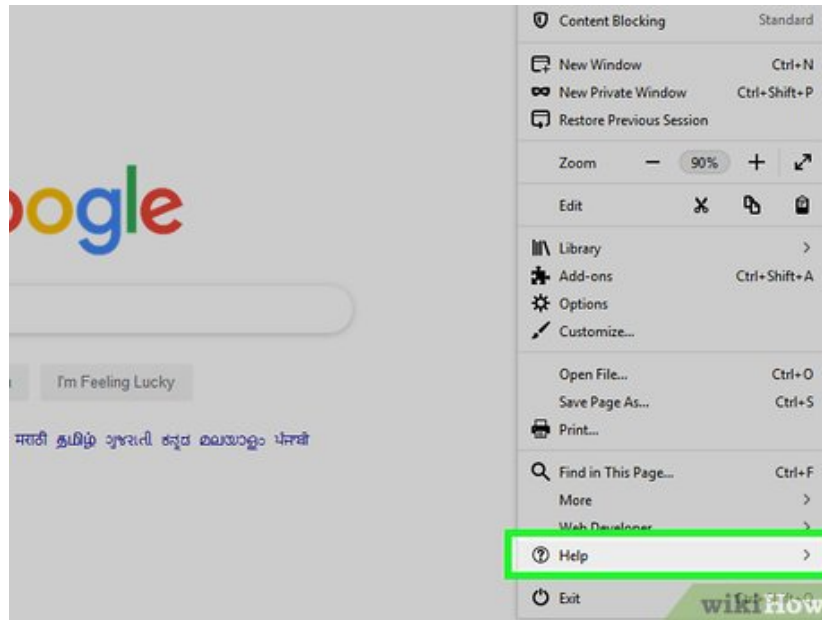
Content Blocking Standard
New Window Ctrl+N
New Private Window Ctrl+Shift+P
Restore Previous Session
Zoom − 90% +
Edit
Library >
Add-ons Ctrl+Shift+A
Options
Customize...
Open File... Ctrl+O
Save Page As... Ctrl+S
Print...
Find in This Page... Ctrl+F
More >
Web Developer >
Help >
Exit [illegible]

oogle

I'm Feeling Lucky

मराठी தமிழ் ગુજરાતી ಕನ್ನಡ മലയാളം ਪੰਜਾਬੀ

wikiHow